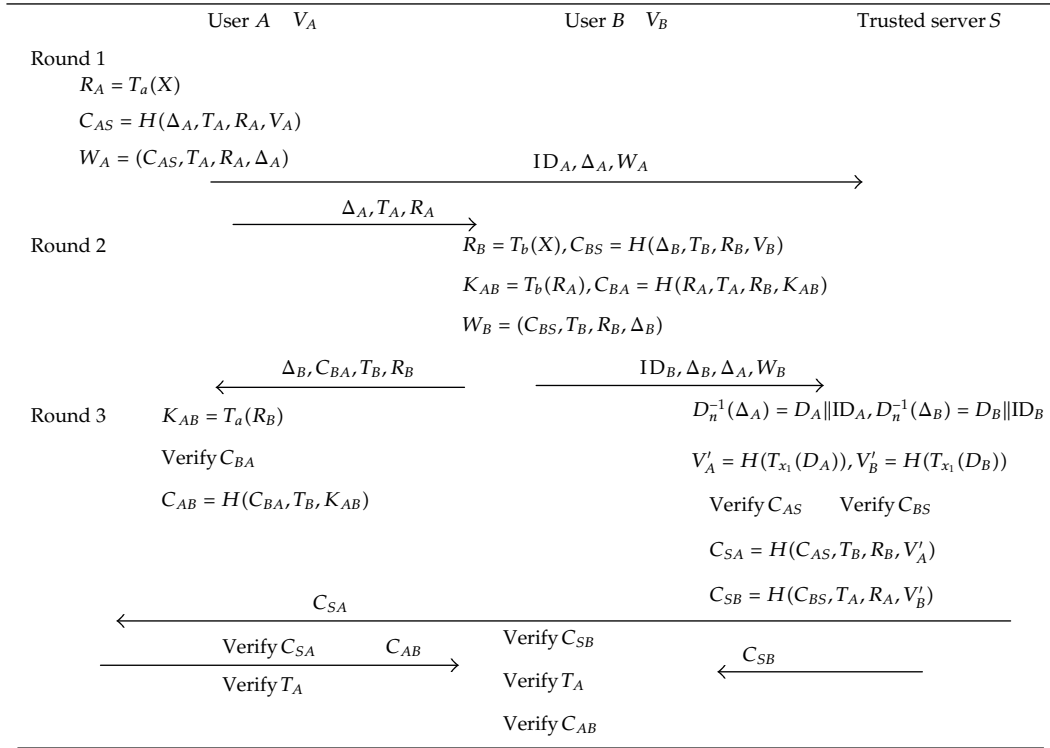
User $A$ $V_A$

User $B$ $V_B$

Trusted server $S$

Round 1

$R_A = T_a(X)$

$C_{AS} = H(\Delta_A, T_A, R_A, V_A)$

$W_A = (C_{AS}, T_A, R_A, \Delta_A)$

$\mathrm{ID}_A, \Delta_A, W_A$

$\Delta_A, T_A, R_A$

Round 2

$R_B = T_b(X), C_{BS} = H(\Delta_B, T_B, R_B, V_B)$

$K_{AB} = T_b(R_A), C_{BA} = H(R_A, T_A, R_B, K_{AB})$

$W_B = (C_{BS}, T_B, R_B, \Delta_B)$

$\Delta_B, C_{BA}, T_B, R_B$

$\mathrm{ID}_B, \Delta_B, \Delta_A, W_B$

Round 3

$K_{AB} = T_a(R_B)$

Verify $C_{BA}$

$C_{AB} = H(C_{BA}, T_B, K_{AB})$

$D_n^{-1}(\Delta_A) = D_A \| \mathrm{ID}_A, D_n^{-1}(\Delta_B) = D_B \| \mathrm{ID}_B$

$V'_A = H(T_{x_1}(D_A)), V'_B = H(T_{x_1}(D_B))$

Verify $C_{AS}$ Verify $C_{BS}$

$C_{SA} = H(C_{AS}, T_B, R_B, V'_A)$

$C_{SB} = H(C_{BS}, T_A, R_A, V'_B)$

$C_{SA}$

Verify $C_{SA}$ $C_{AB}$

Verify $T_A$

Verify $C_{SB}$

Verify $T_A$

Verify $C_{AB}$

$C_{SB}$